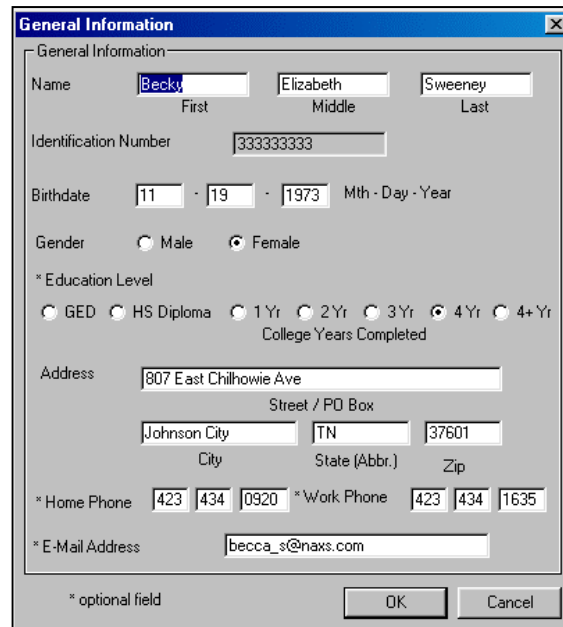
General Information

General Information

Name Becky Elizabeth Sweeney
First Middle Last

Identification Number 333333333

Birthdate 11 - 19 - 1973 Mth - Day - Year

Gender Male Female

* Education Level

GED HS Diploma 1 Yr 2 Yr 3 Yr 4 Yr 4+ Yr
College Years Completed

Address 807 East Chilhowie Ave
Street / PO Box

Johnson City TN 37601
City State (Abbr.) Zip

* Home Phone 423 434 0920 * Work Phone 423 434 1635

* E-Mail Address becca_s@naxs.com

* optional field

OK Cancel